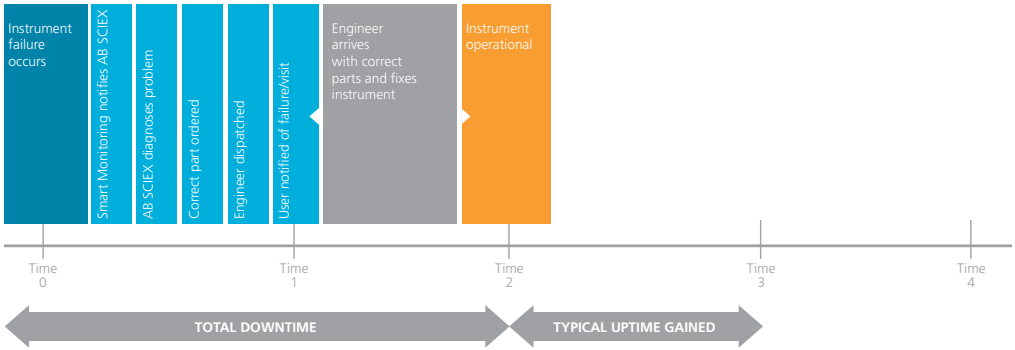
Instrument failure occurs

Smart Monitoring notifies AB SCIEX

AB SCIEX diagnoses problem

Correct part ordered

Engineer dispatched

User notified of failure/visit

Engineer arrives with correct parts and fixes instrument

Instrument operational

Time
0

Time
1

Time
2

Time
3

Time
4

TOTAL DOWNTIME

TYPICAL UPTIME GAINED